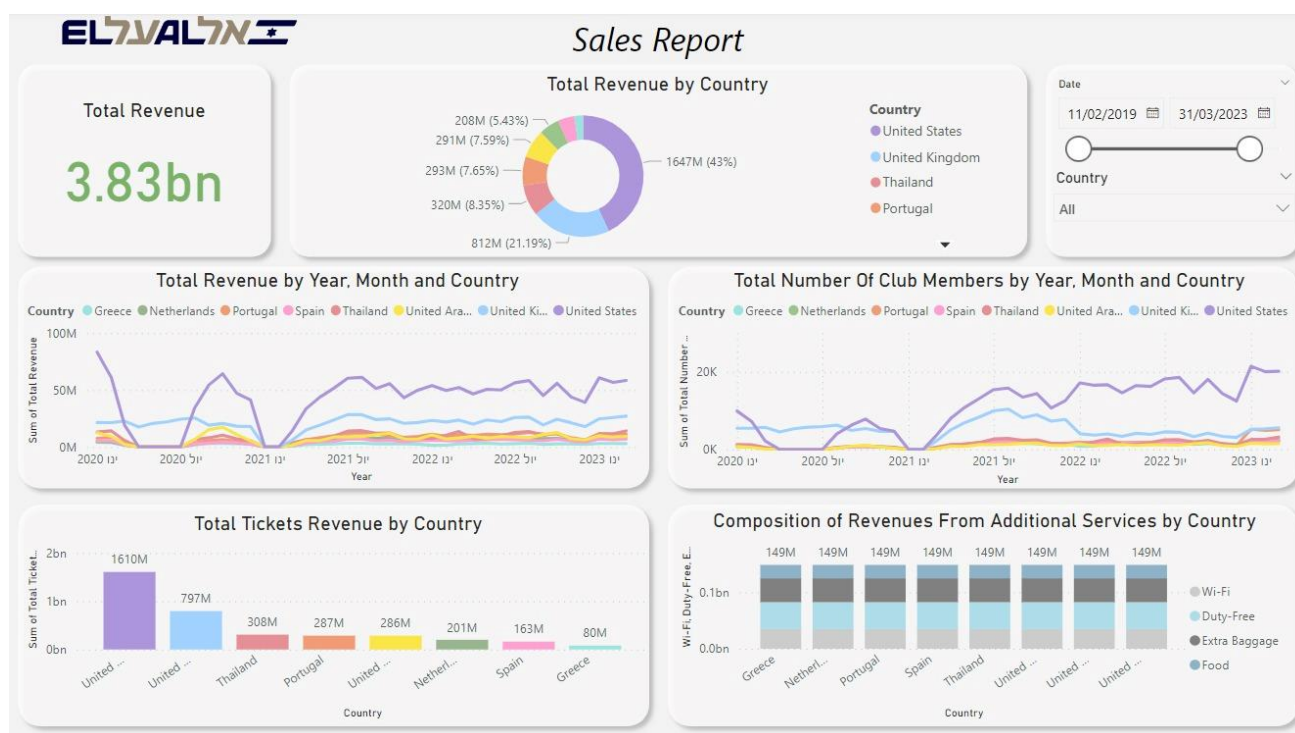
ELAL אלעל

Sales Report

Total Revenue

3.83bn

Total Revenue by Country

208M (5.43%)
291M (7.59%)
293M (7.65%)
320M (8.35%)
812M (21.19%)
1647M (43%)

Country
United States
United Kingdom
Thailand
Portugal

Date
11/02/2019
31/03/2023
Country
All

Total Revenue by Year, Month and Country

Country Greece Netherlands Portugal Spain Thailand United Ara... United Ki... United States

100M
50M
0M
Sum of Total Revenue
2020 ינו
2020 יול
2021 ינו
2021 יול
2022 ינו
2022 יול
2023 ינו
Year

Total Number Of Club Members by Year, Month and Country

Country Greece Netherlands Portugal Spain Thailand United Ara... United Ki... United States

20K
0K
Sum of Total Number ...
2020 ינו
2020 יול
2021 ינו
2021 יול
2022 ינו
2022 יול
2023 ינו
Year

Total Tickets Revenue by Country

2bn
1bn
0bn
Sum of Total Ticket...
1610M
797M
308M
287M
286M
201M
163M
80M
United ...
United ...
Thailand
Portugal
United ...
Netherl...
Spain
Greece
Country

Composition of Revenues From Additional Services by Country

Wi-Fi, Duty-Free, E...
0.1bn
0.0bn
149M
149M
149M
149M
149M
149M
149M
149M
Greece
Netherl...
Portugal
Spain
Thailand
United ...
United ...
United ...
Country
Wi-Fi
Duty-Free
Extra Baggage
Food